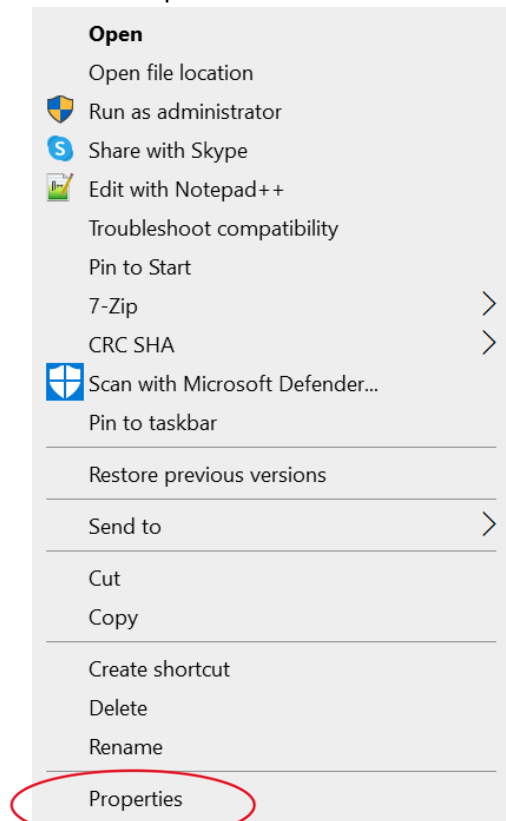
Open
Open file location
Run as administrator
Share with Skype
Edit with Notepad++
Troubleshoot compatibility
Pin to Start
7-Zip
CRC SHA
Scan with Microsoft Defender...
Pin to taskbar

Restore previous versions

Send to

Cut
Copy

Create shortcut
Delete
Rename

Properties